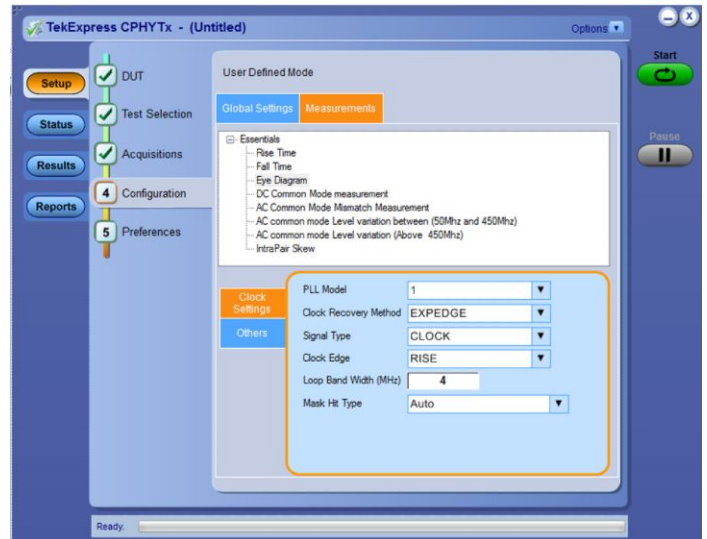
TekExpress CPHYTx - (Untitled)

Options

Start

Pause

Setup

Status

Results

Reports

DUT

Test Selection

Acquisitions

4 Configuration

5 Preferences

User Defined Mode

Global Settings

Measurements

Essentials
Rise Time
Fall Time
Eye Diagram
DC Common Mode measurement
AC Common Mode Mismatch Measurement
AC common mode Level variation between (50Mhz and 450Mhz)
AC common mode Level variation (Above 450Mhz)
IntraPair Skew

Clock Settings

Others

PLL Model 1

Clock Recovery Method EXPEDGE

Signal Type CLOCK

Clock Edge RISE

Loop Band Width (MHz) 4

Mask Hit Type Auto

Ready.